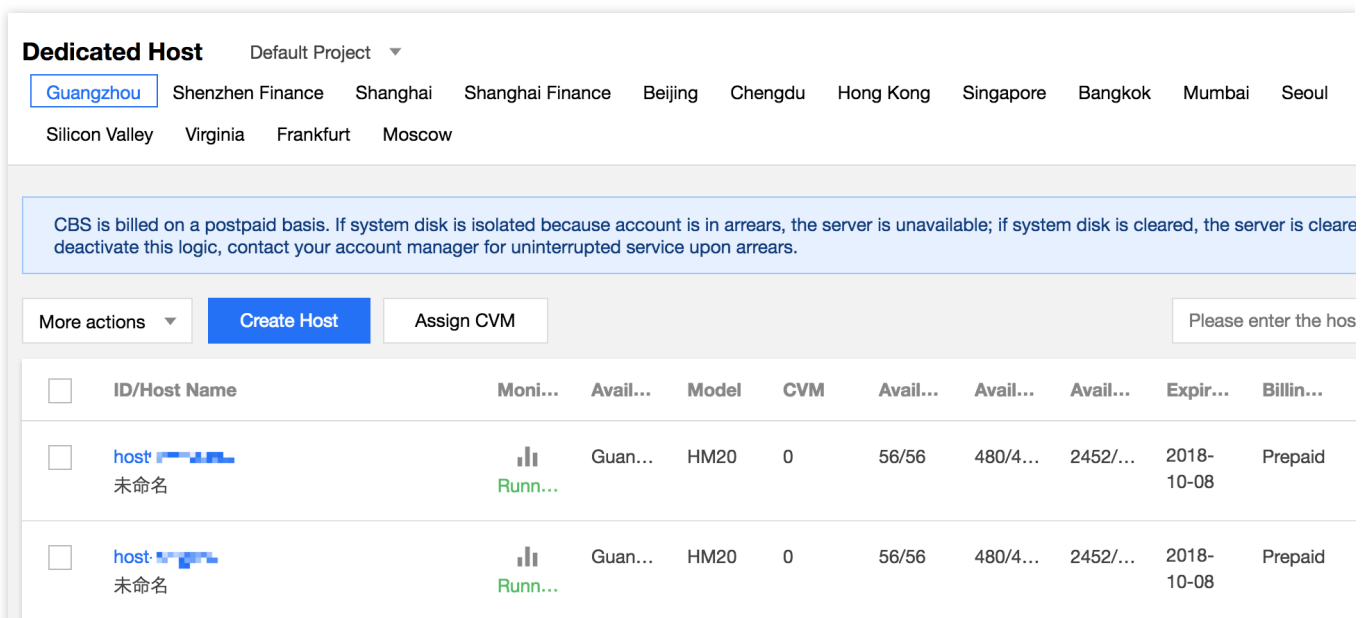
Dedicated Host Default Project

Guangzhou Shenzhen Finance Shanghai Shanghai Finance Beijing Chengdu Hong Kong Singapore Bangkok Mumbai Seoul Silicon Valley Virginia Frankfurt Moscow

CBS is billed on a postpaid basis. If system disk is isolated because account is in arrears, the server is unavailable; if system disk is cleared, the server is cleare deactivate this logic, contact your account manager for uninterrupted service upon arrears.

More actions Create Host Assign CVM Please enter the hos

| | ID/Host Name | Moni... | Avail... | Model | CVM | Avail... | Avail... | Avail... | Expir... | Billin... |
|---|---|---|---|---|---|---|---|---|---|---|
| | host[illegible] 未命名 | Runn... | Guan... | HM20 | 0 | 56/56 | 480/4... | 2452/... | 2018-10-08 | Prepaid |
| | host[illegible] 未命名 | Runn... | Guan... | HM20 | 0 | 56/56 | 480/4... | 2452/... | 2018-10-08 | Prepaid |